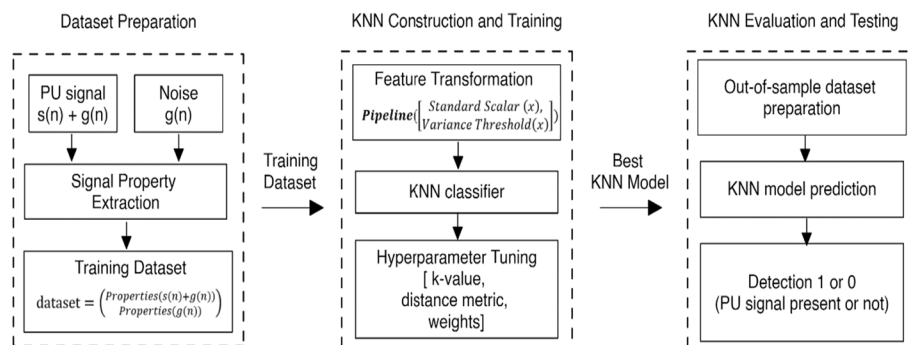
Dataset Preparation

PU signal
s(n) + g(n)

Noise
g(n)

Signal Property Extraction

Training Dataset

$\text{dataset} = \begin{pmatrix} Properties(s(n)+g(n)) \\ Properties(g(n)) \end{pmatrix}$

Training Dataset

KNN Construction and Training

Feature Transformation

$\boldsymbol{Pipeline}\left(\begin{bmatrix} Standard\ Scalar\ (x), \\ Variance\ Threshold(x) \end{bmatrix}\right)$

KNN classifier

Hyperparameter Tuning
[ k-value,
distance metric,
weights]

Best KNN Model

KNN Evaluation and Testing

Out-of-sample dataset preparation

KNN model prediction

Detection 1 or 0
(PU signal present or not)